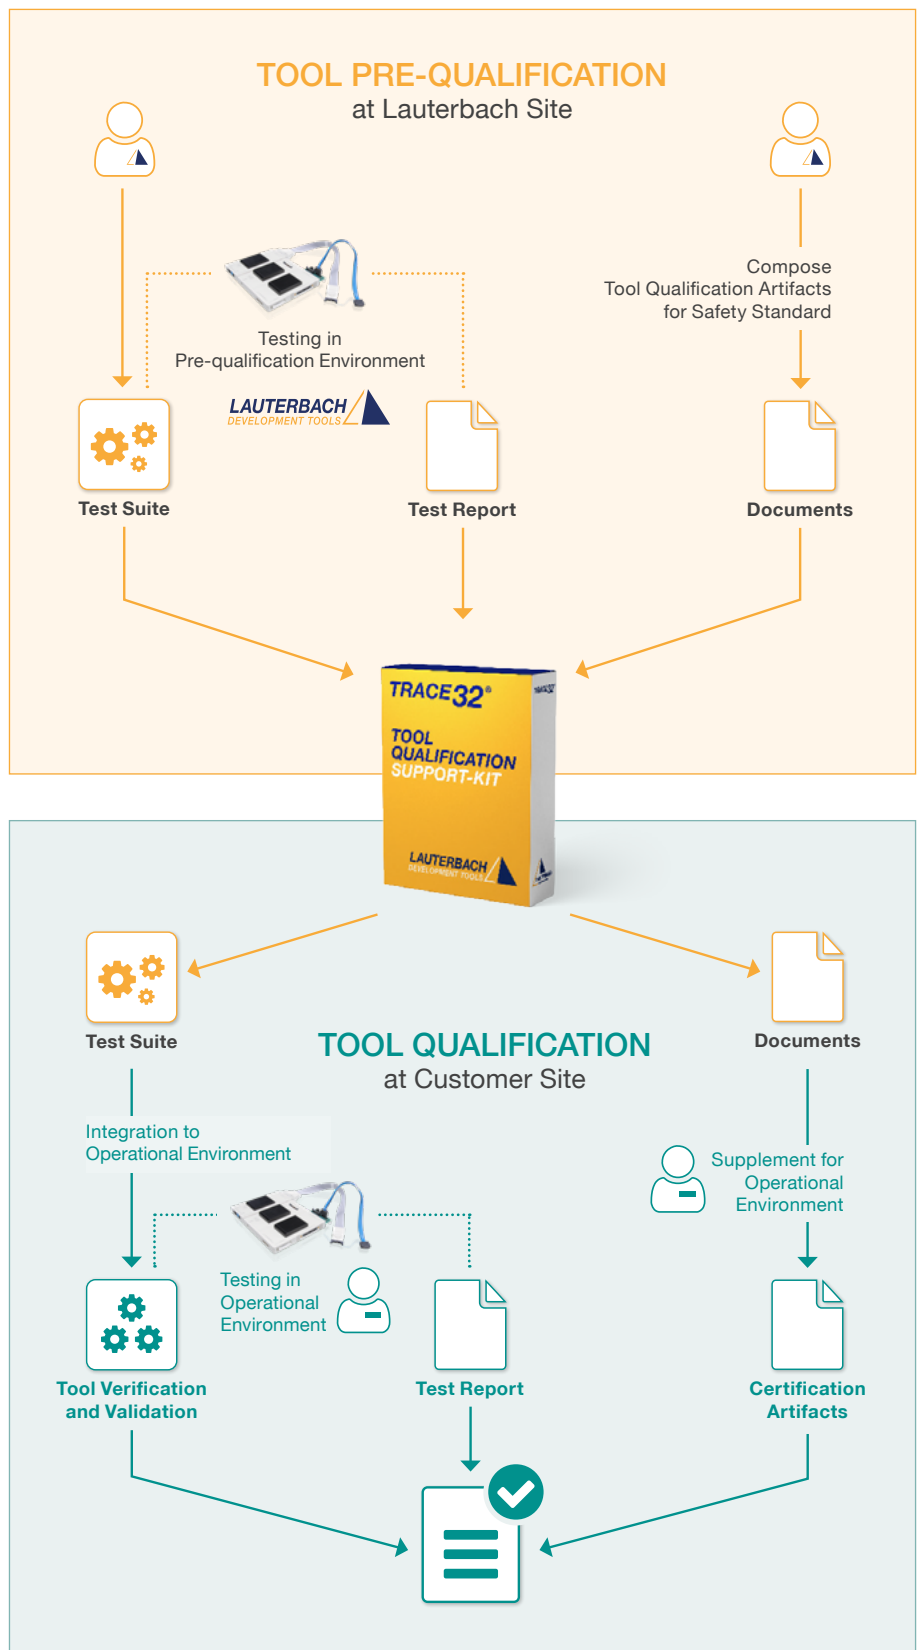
TOOL PRE-QUALIFICATION
at Lauterbach Site

Compose
Tool Qualification Artifacts
for Safety Standard

Testing in
Pre-qualification Environment

LAUTERBACH
DEVELOPMENT TOOLS

Test Suite

Test Report

Documents

TRACE32®

TOOL
QUALIFICATION
SUPPORT-KIT

LAUTERBACH
DEVELOPMENT TOOLS

Test Suite

TOOL QUALIFICATION
at Customer Site

Documents

Integration to
Operational Environment

Supplement for
Operational
Environment

Testing in
Operational
Environment

Tool Verification
and Validation

Test Report

Certification
Artifacts